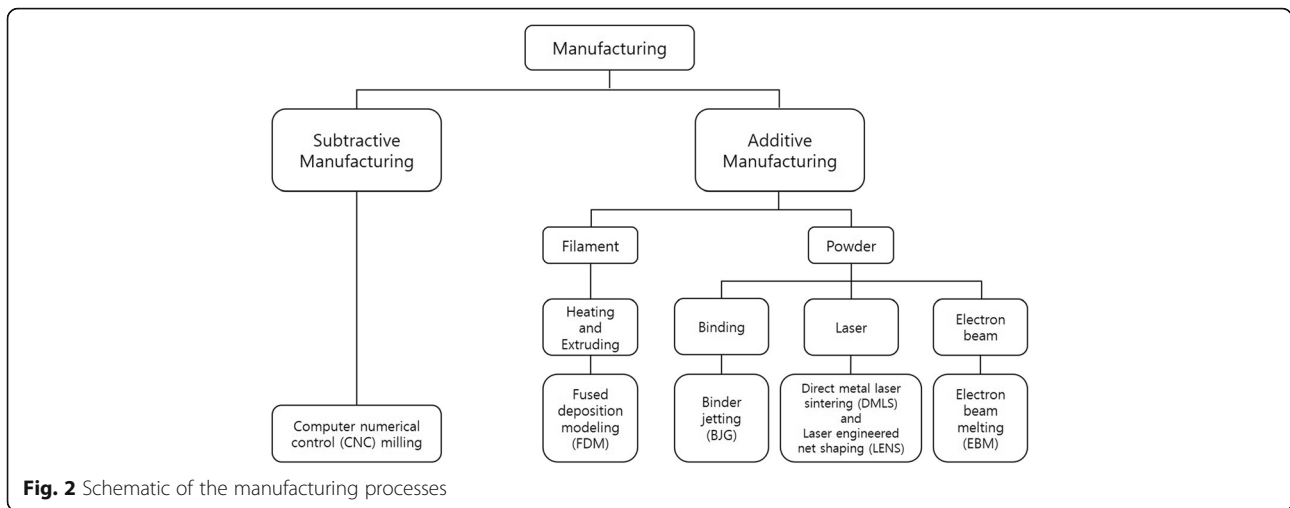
Manufacturing

Subtractive Manufacturing

Additive Manufacturing

Filament

Powder

Heating and Extruding

Binding

Laser

Electron beam

Computer numerical control (CNC) milling

Fused deposition modeling (FDM)

Binder jetting (BJG)

Direct metal laser sintering (DMLS) and Laser engineered net shaping (LENS)

Electron beam melting (EBM)

**Fig. 2** Schematic of the manufacturing processes